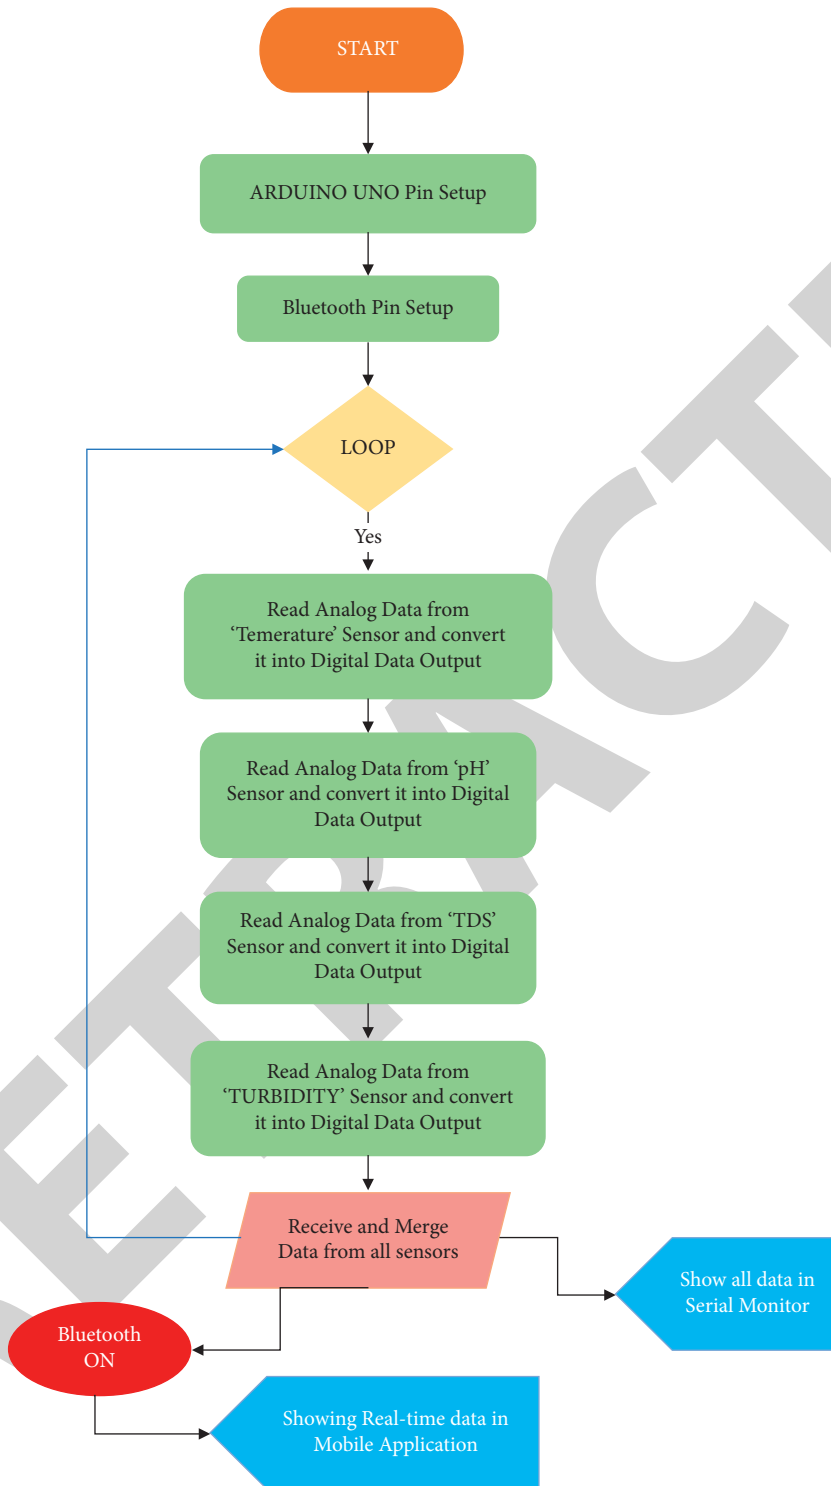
START

ARDUINO UNO Pin Setup

Bluetooth Pin Setup

LOOP

Yes

Read Analog Data from 'Temerature' Sensor and convert it into Digital Data Output

Read Analog Data from 'pH' Sensor and convert it into Digital Data Output

Read Analog Data from 'TDS' Sensor and convert it into Digital Data Output

Read Analog Data from 'TURBIDITY' Sensor and convert it into Digital Data Output

Receive and Merge Data from all sensors

Show all data in Serial Monitor

Bluetooth ON

Showing Real-time data in Mobile Application

RETRACTED